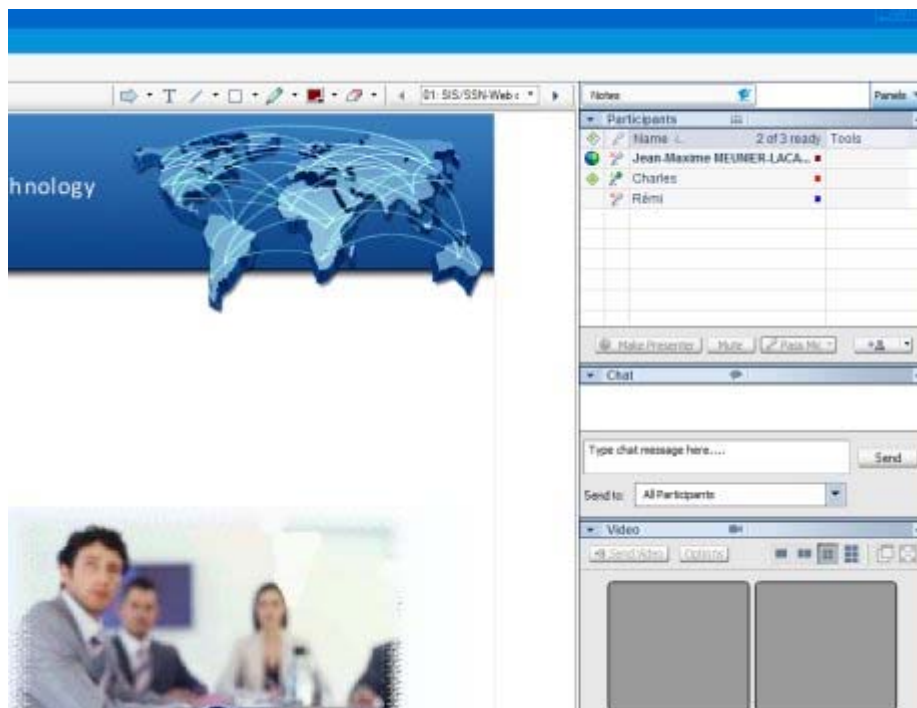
T

01: SIS/SSN-Web

hnology

Notes

Panels

Participants

Name

2 of 3 ready

Tools

Jean-Maxime MEUNIER-LACA...

Charles

Rémi

Make Presenter

Mute

Pass Mic

Chat

Type chat message here....

Send

Send to:

All Participants

Video

Send Video

Options